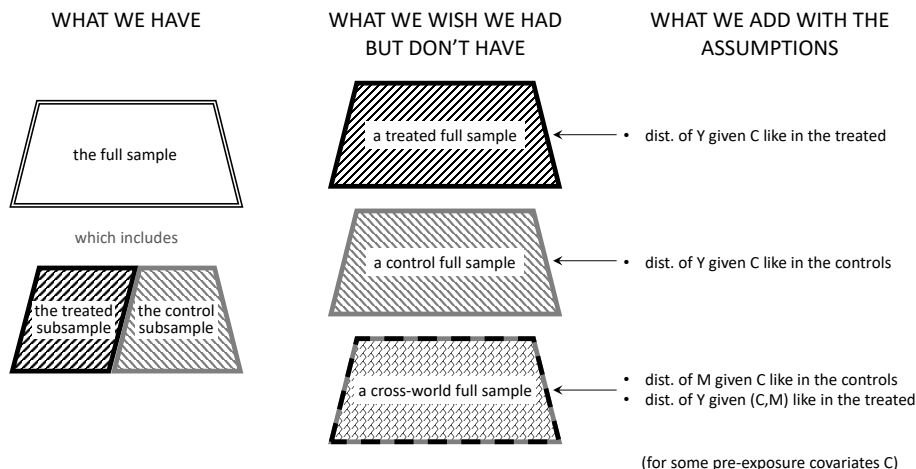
WHAT WE HAVE

WHAT WE WISH WE HAD BUT DON'T HAVE

WHAT WE ADD WITH THE ASSUMPTIONS

the full sample

which includes

the treated subsample

the control subsample

a treated full sample

• dist. of Y given C like in the treated

a control full sample

• dist. of Y given C like in the controls

a cross-world full sample

• dist. of M given C like in the controls
• dist. of Y given (C,M) like in the treated

(for some pre-exposure covariates C)